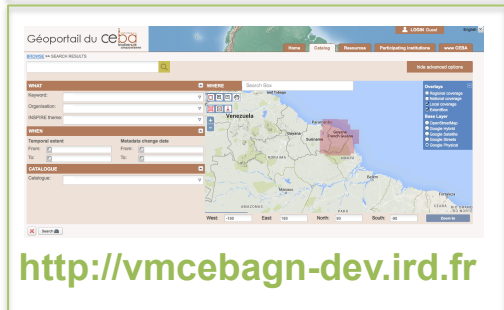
Géoportail du ceba

LOGIN Guest English

Home Catalog Resources Participating institutions www.CEBA

BROWSE >> SEARCH RESULTS

Hide advanced options

WHAT

Keyword:

Organisation:

INSPIRE theme:

WHEN

Temporal extent

From:

To:

Metadata change date

From:

To:

CATALOGUE

Catalogue

WHERE

Search Box

Venezuela

Guyana

Suriname

Guyane

Overlays

Regional coverage

National coverage

Local coverage

AutoriBox

Base Layer

OpenStreetMap

Google Hybrid

Google Satellite

Google Streets

Google Physical

West: -180 East: 180 North: 90 South: -90

Zoom to

Search

http://vmcebagn-dev.ird.fr